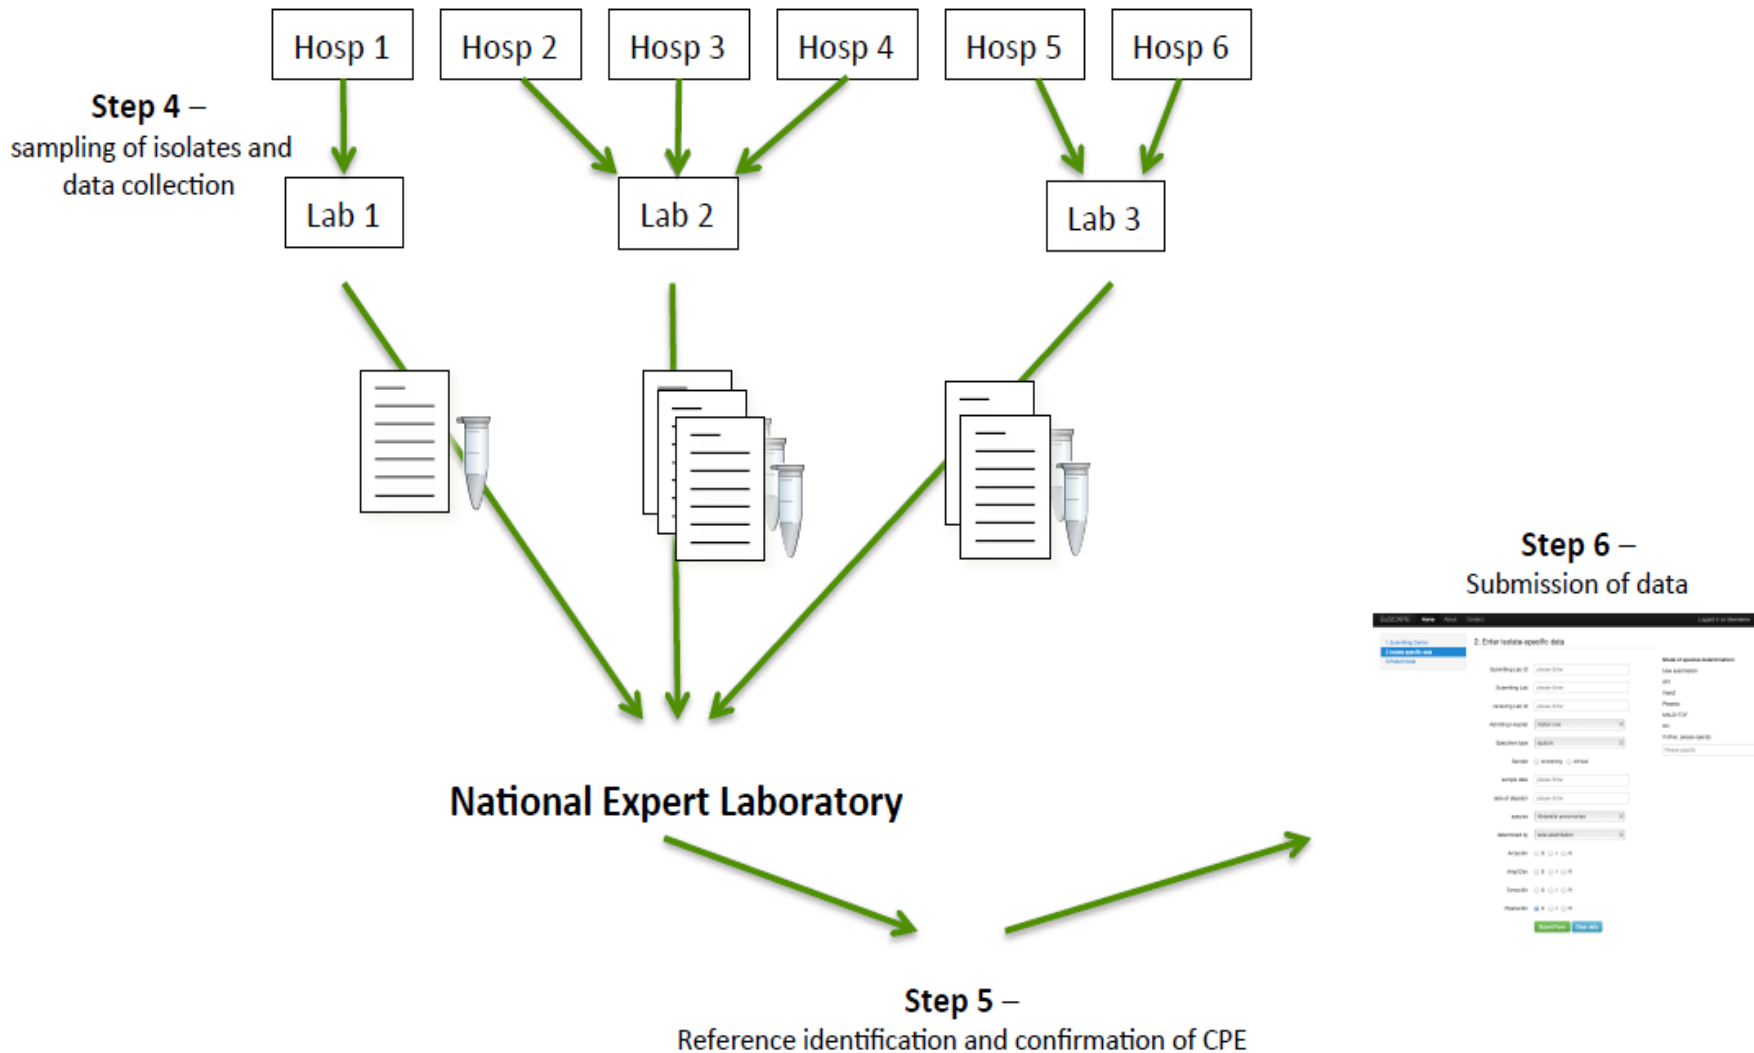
Hosp 1
Hosp 2
Hosp 3
Hosp 4
Hosp 5
Hosp 6

**Step 4** – sampling of isolates and data collection

Lab 1
Lab 2
Lab 3

**Step 6** – Submission of data

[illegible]

2. Enter isolate-specific data

**National Expert Laboratory**

**Step 5** – Reference identification and confirmation of CPE